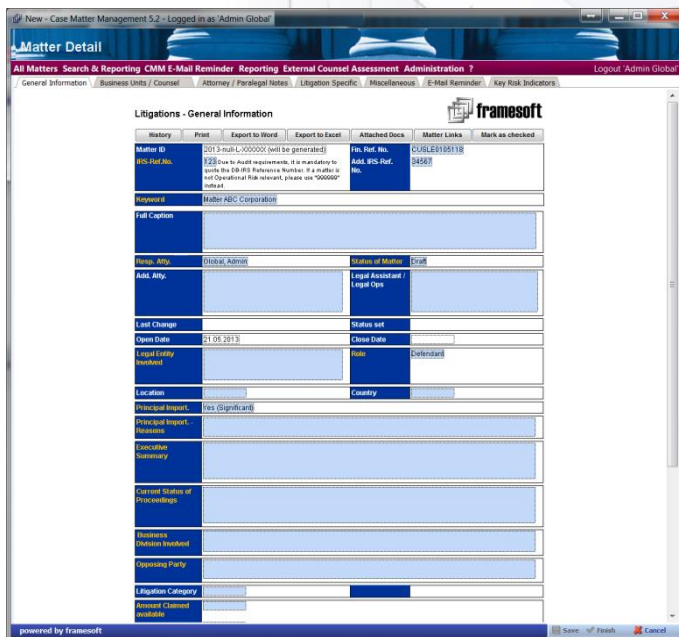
New - Case Matter Management 5.2 - Logged in as 'Admin Global'

Matter Detail

All Matters Search & Reporting CMM E-Mail Reminder Reporting External Counsel Assessment Administration ?

Logout 'Admin Global'

General Information | Business Units / Counsel | Attorney / Paralegal Notes | Litigation Specific | Miscellaneous | E-Mail Reminder | Key Risk Indicators

Litigations - General Information

framesoft

History | Print | Export to Word | Export to Excel | Attached Docs | Matter Links | Mark as checked

| | | | |
|---|---|---|---|
| Matter ID | 2013-null-L-XXXXXX (will be generated) | Fin. Ref. No. | CUSLE0105118 |
| IRS-Ref.No. | 123 Due to Audit requirements, it is mandatory to quote the DB-IRS Reference Number. If a matter is not Operational Risk relevant, please use "999999" instead. | Add. IRS-Ref. No. | 34567 |
| Keyword | Matter ABC Corporation | | |
| Full Caption | | | |
| Resp. Atty. | Global, Admin | Status of Matter | Draft |
| Add. Atty. | | Legal Assistant / Legal Ops | |
| Last Change | | Status set | |
| Open Date | 21.05.2013 | Close Date | |
| Legal Entity Involved | | Role | Defendant |
| Location | | Country | |
| Principal Import. | Yes (Significant) | | |
| Principal Import. - Reasons | | | |
| Executive Summary | | | |
| Current Status of Proceedings | | | |
| Business Division Involved | | | |
| Opposing Party | | | |
| Litigation Category | | | |
| Amount Claimed available | | | |

powered by framesoft

Save | Finish | Cancel